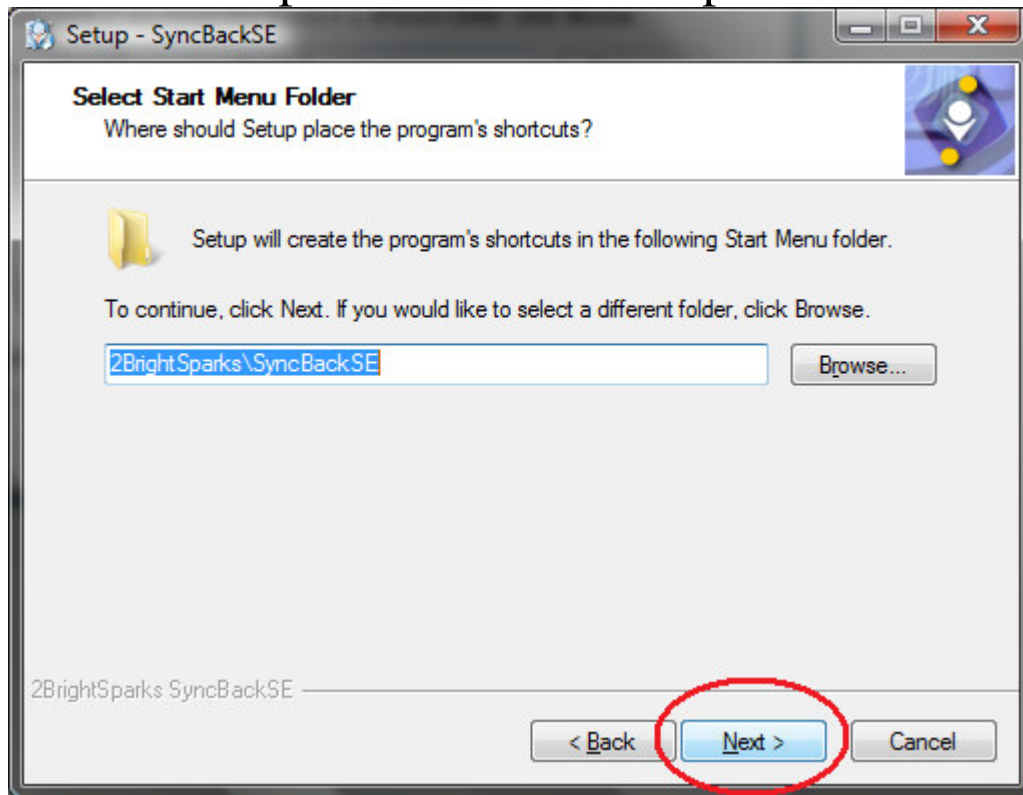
Setup - SyncBackSE

Select Start Menu Folder
Where should Setup place the program's shortcuts?

Setup will create the program's shortcuts in the following Start Menu folder.

To continue, click Next. If you would like to select a different folder, click Browse.

2BrightSparks\SyncBackSE

Browse...

2BrightSparks SyncBackSE

< Back

Next >

Cancel